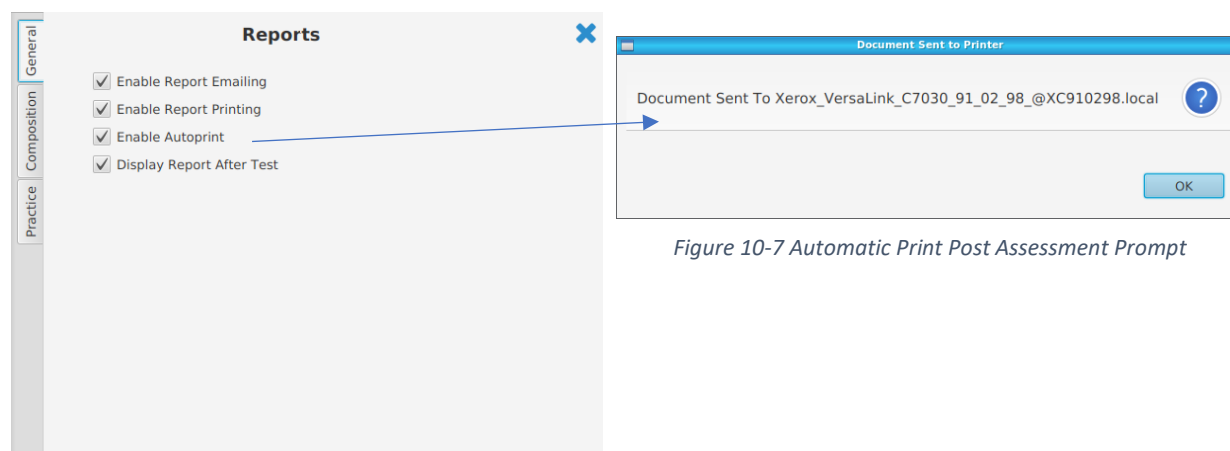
General
Composition
Practice

Reports

Enable Report Emailing
Enable Report Printing
Enable Autoprint
Display Report After Test

Document Sent to Printer

Document Sent To Xerox_VersaLink_C7030_91_02_98_@XC910298.local

?

OK

Figure 10-7 Automatic Print Post Assessment Prompt